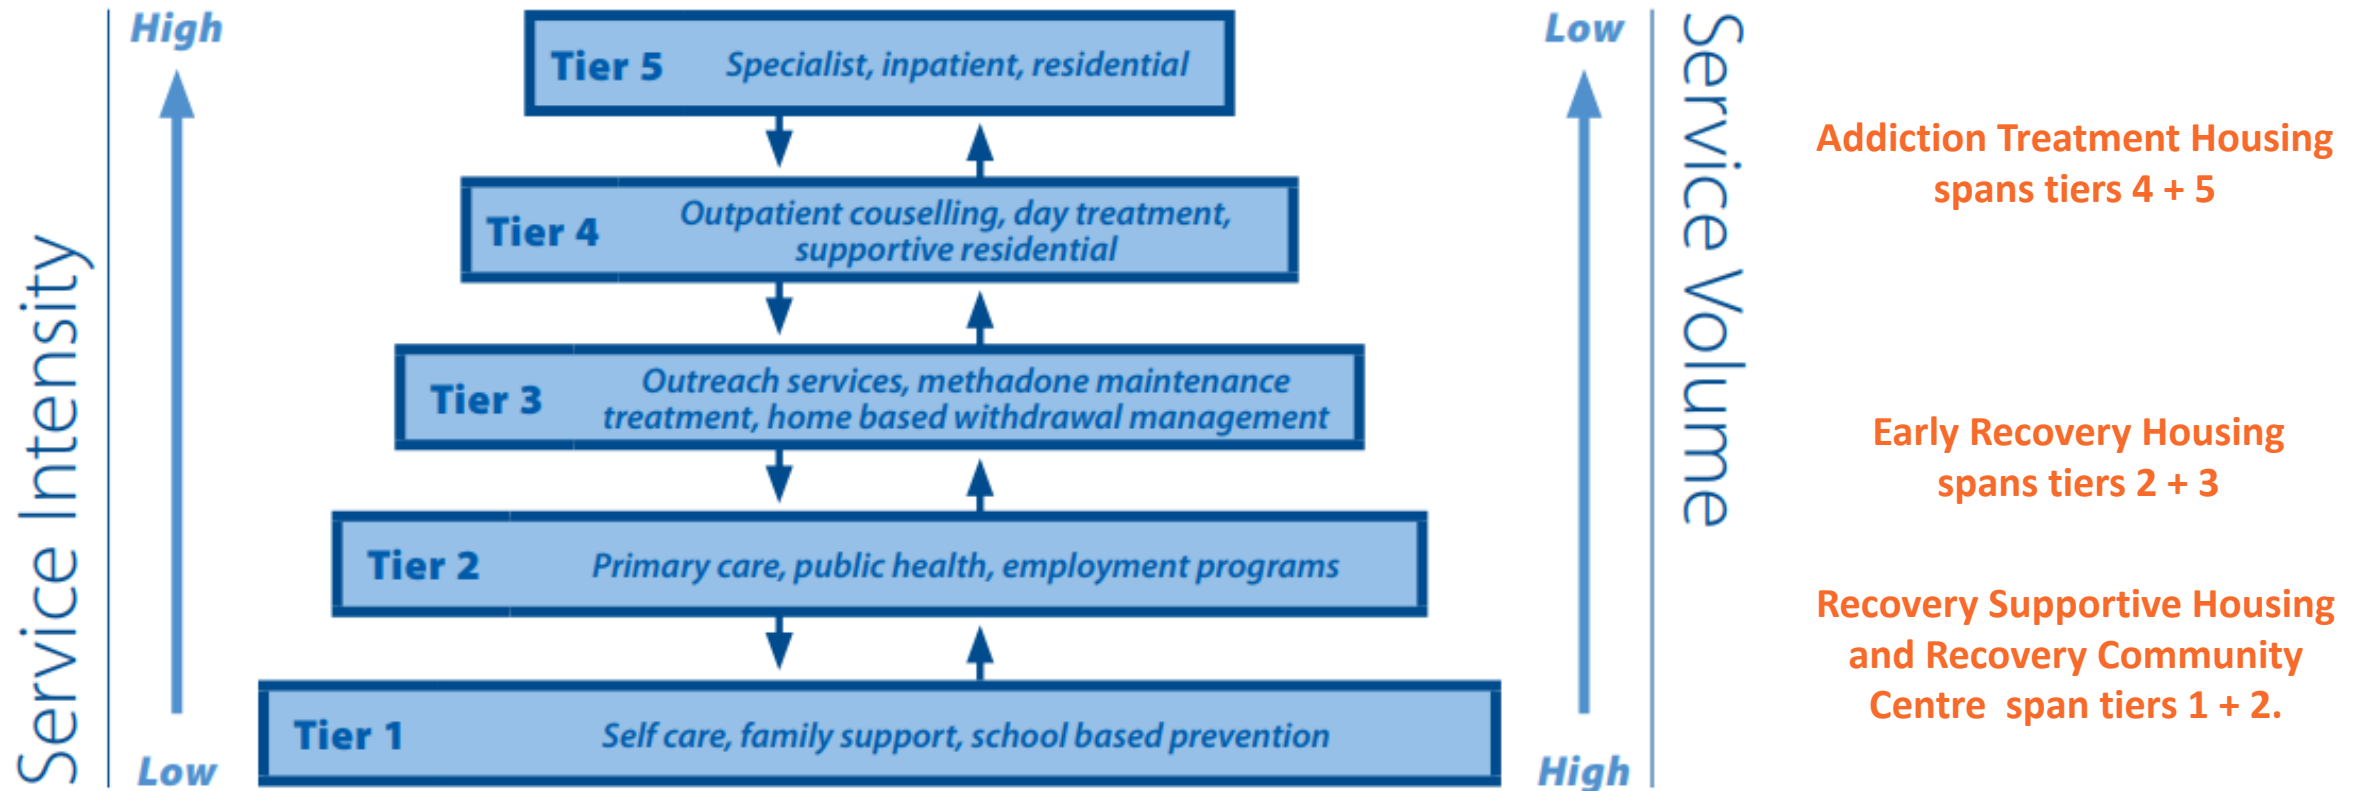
Service Intensity

High

Low

Tier 5 Specialist, inpatient, residential

Tier 4 Outpatient couselling, day treatment, supportive residential

Tier 3 Outreach services, methadone maintenance treatment, home based withdrawal management

Tier 2 Primary care, public health, employment programs

Tier 1 Self care, family support, school based prevention

Low

High

Service Volume

Addiction Treatment Housing spans tiers 4 + 5

Early Recovery Housing spans tiers 2 + 3

Recovery Supportive Housing and Recovery Community Centre span tiers 1 + 2.